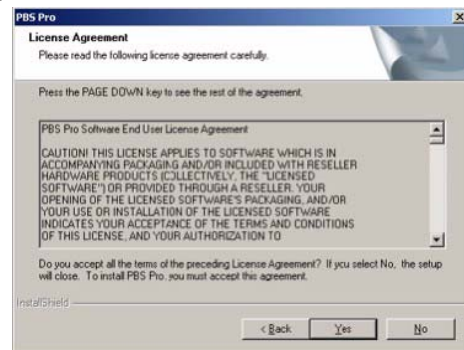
PBS Pro

License Agreement

Please read the following license agreement carefully.

Press the PAGE DOWN key to see the rest of the agreement.

PBS Pro Software End User License Agreement

CAUTION! THIS LICENSE APPLIES TO SOFTWARE WHICH IS IN ACCOMPANYING PACKAGING AND/OR INCLUDED WITH RESELLER HARDWARE PRODUCTS (COLLECTIVELY, THE "LICENSED SOFTWARE") OR PROVIDED THROUGH A RESELLER. YOUR OPENING OF THE LICENSED SOFTWARE'S PACKAGING, AND/OR YOUR USE OR INSTALLATION OF THE LICENSED SOFTWARE INDICATES YOUR ACCEPTANCE OF THE TERMS AND CONDITIONS OF THIS LICENSE, AND YOUR AUTHORIZATION TO

Do you accept all the terms of the preceding License Agreement? If you select No, the setup will close. To install PBS Pro, you must accept this agreement.

InstallShield

< Back Yes No